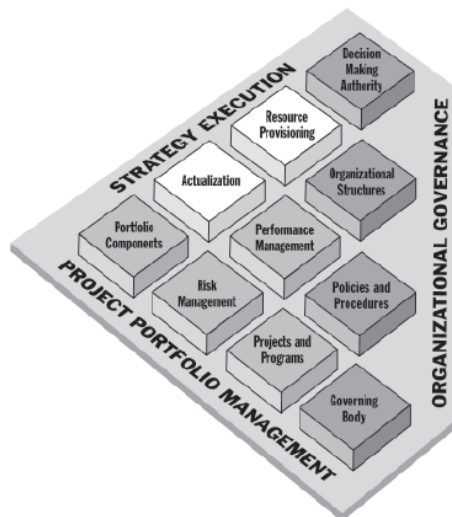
STRATEGY EXECUTION

ORGANIZATIONAL GOVERNANCE

PROJECT PORTFOLIO MANAGEMENT

Decision Making Authority

Resource Provisioning

Actualization

Organizational Structures

Portfolio Components

Performance Management

Risk Management

Policies and Procedures

Projects and Programs

Governing Body